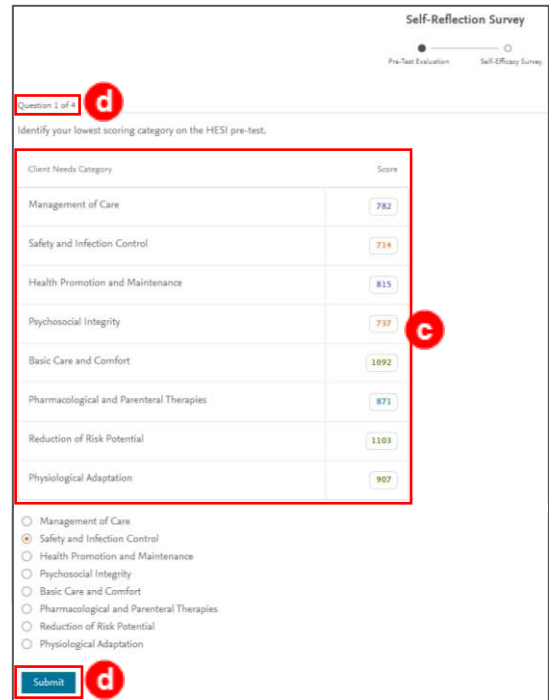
Self-Reflection Survey

Pre-Test Evaluation

Self-Efficacy Survey

Question 1 of 4

d

Identify your lowest scoring category on the HESI pre-test.

| Client Needs Category | Score |
|---|---|
| Management of Care | 782 |
| Safety and Infection Control | 714 |
| Health Promotion and Maintenance | 815 |
| Psychosocial Integrity | 737 |
| Basic Care and Comfort | 1092 |
| Pharmacological and Parenteral Therapies | 871 |
| Reduction of Risk Potential | 1103 |
| Physiological Adaptation | 907 |

c

Management of Care
Safety and Infection Control
Health Promotion and Maintenance
Psychosocial Integrity
Basic Care and Comfort
Pharmacological and Parenteral Therapies
Reduction of Risk Potential
Physiological Adaptation

Submit

d